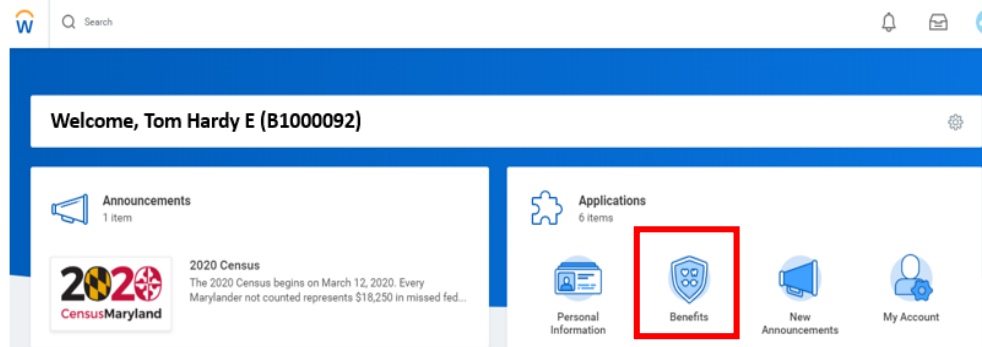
W

Search

Welcome, Tom Hardy E (B1000092)

Announcements
1 item

2020 CensusMaryland

2020 Census
The 2020 Census begins on March 12, 2020. Every Marylander not counted represents $18,250 in missed fed...

Applications
6 items

Personal Information

Benefits

New Announcements

My Account